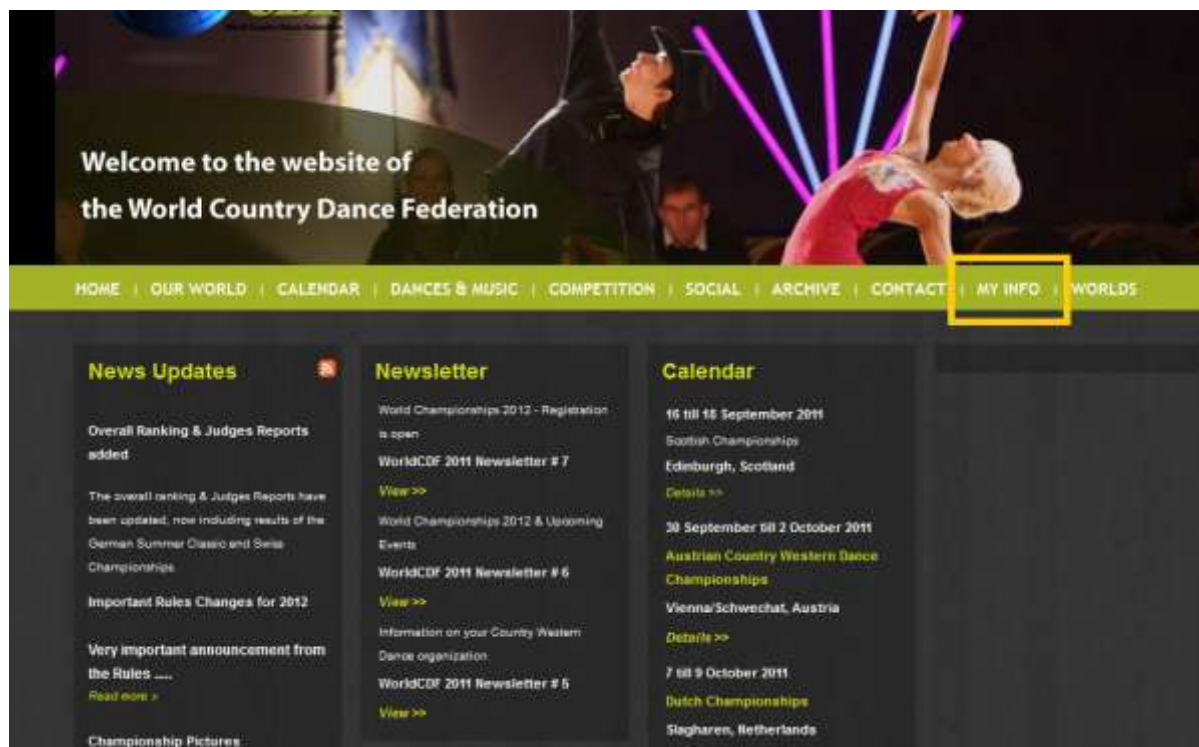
Welcome to the website of the World Country Dance Federation

HOME | OUR WORLD | CALENDAR | DANCES & MUSIC | COMPETITION | SOCIAL | ARCHIVE | CONTACT | MY INFO | WORLDS

News Updates

Overall Ranking & Judges Reports added

The overall ranking & Judges Reports have been updated, now including results of the German Summer Classic and Swiss Championships

Important Rules Changes for 2012

Very important announcement from the Rules .....

Read more >

Championship Pictures

Newsletter

World Championships 2012 - Registration is open

WorldCDF 2011 Newsletter # 7

View >>

World Championships 2012 & Upcoming Events

WorldCDF 2011 Newsletter # 6

View >>

Information on your Country Western Dance organization

WorldCDF 2011 Newsletter # 5

View >>

Calendar

16 till 18 September 2011

Scottish Championships

Edinburgh, Scotland

Details >>

30 September till 2 October 2011

Austrian Country Western Dance Championships

Vienna/Schwechat, Austria

Details >>

7 till 9 October 2011

Dutch Championships

Slagharen, Netherlands